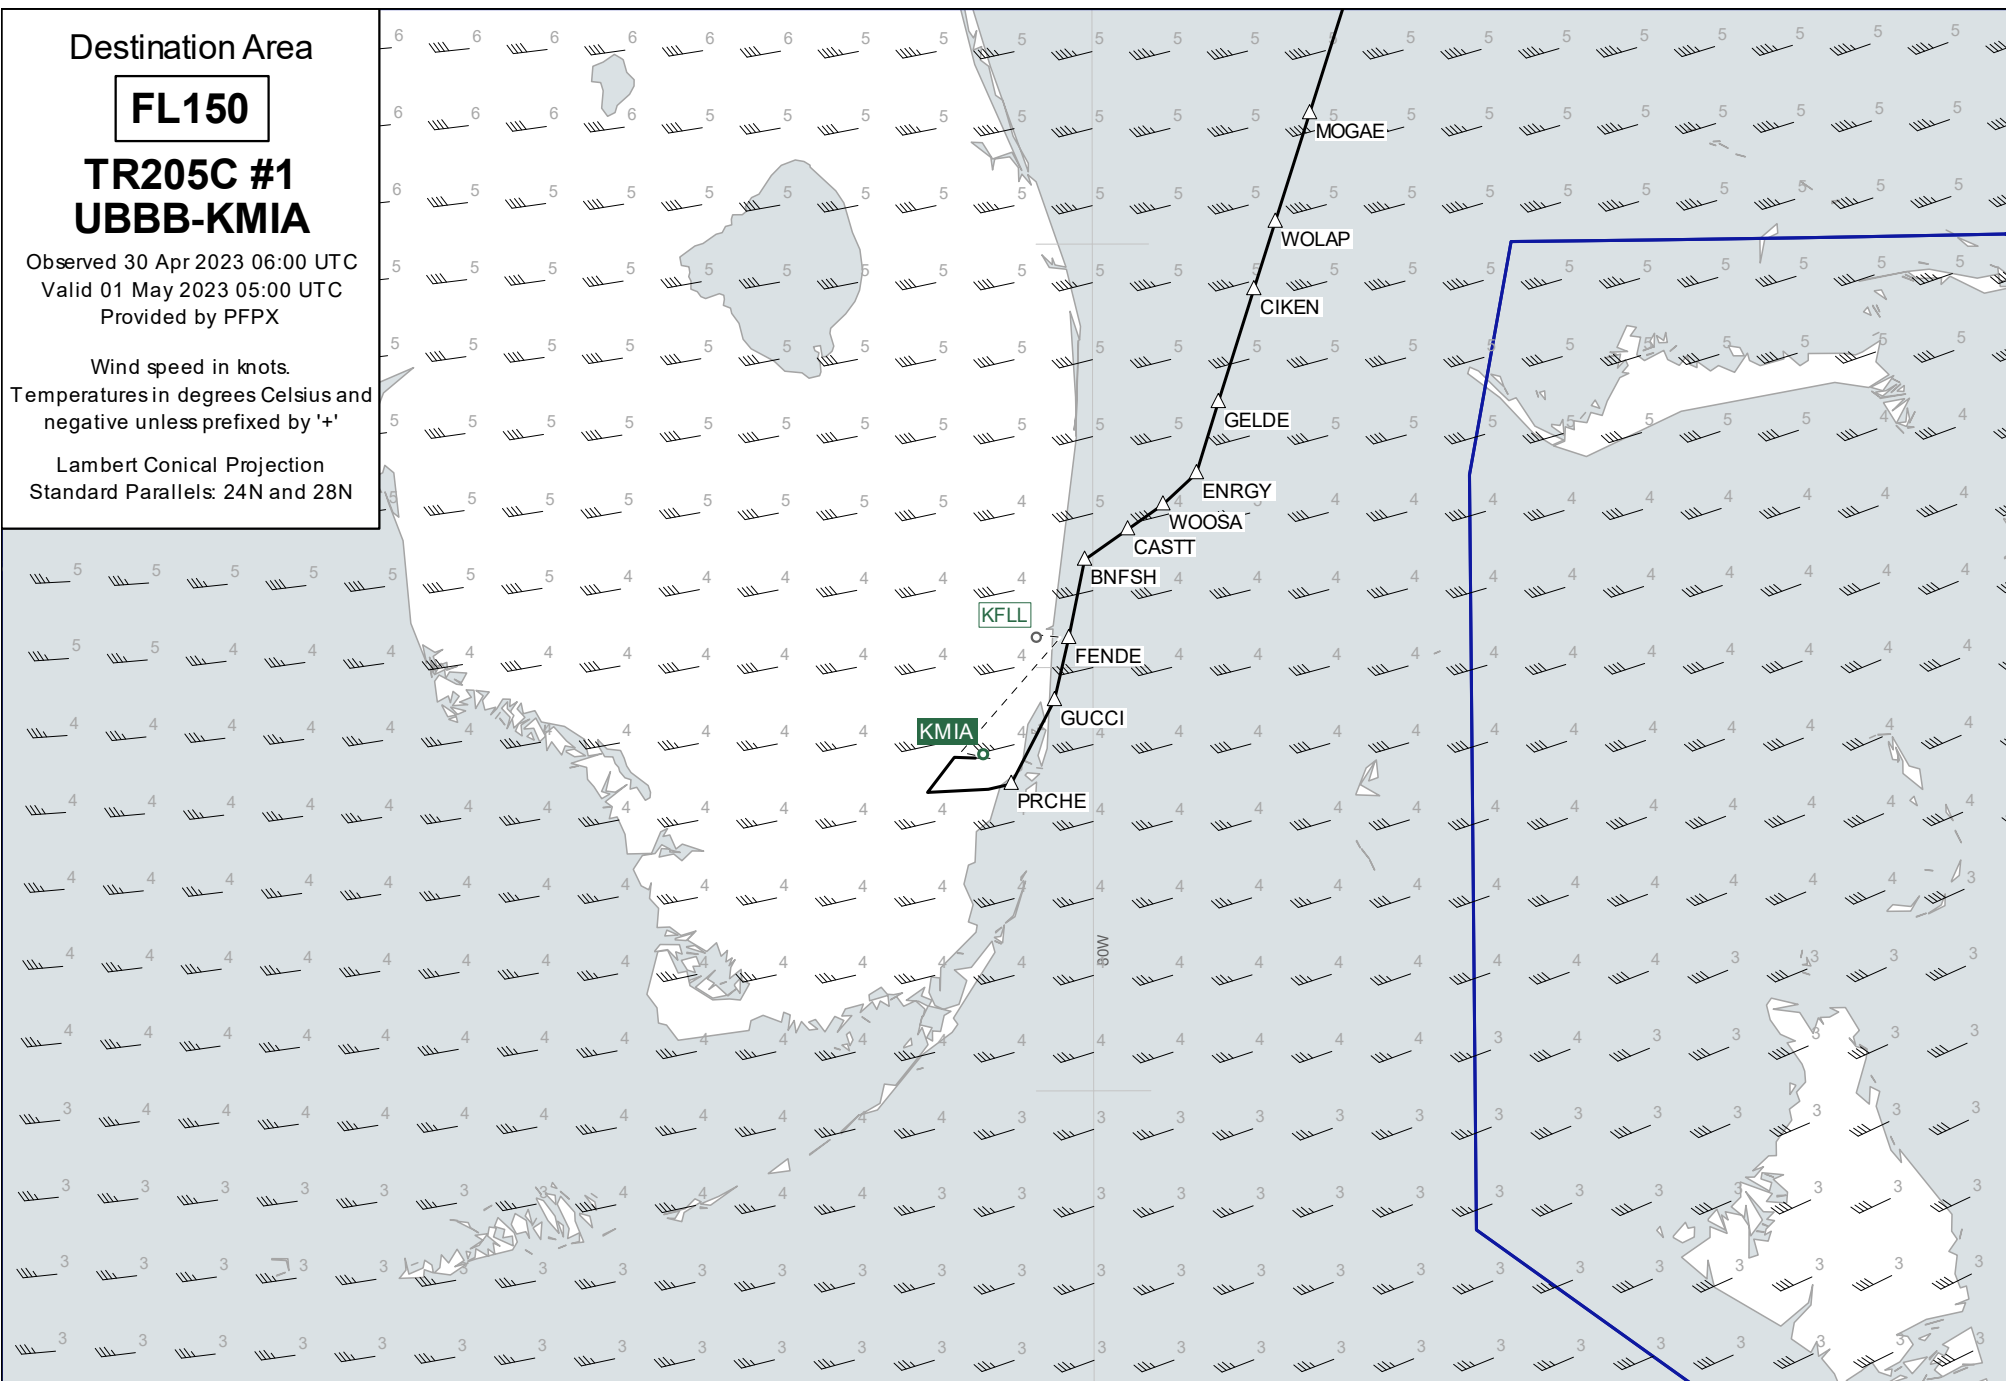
Destination Area

FL150

TR205C #1
UBBB-KMIA

Observed 30 Apr 2023 06:00 UTC
Valid 01 May 2023 05:00 UTC
Provided by PFPX

Wind speed in knots.
Temperatures in degrees Celsius and negative unless prefixed by '+'

Lambert Conical Projection
Standard Parallels: 24N and 28N

MOGAE
WOLAP
CIKEN
GELDE
ENRGY
WOOSA
CASTT
BNFSH
KFLL
FENDE
GUCCI
KMIA
PRCHE
80W